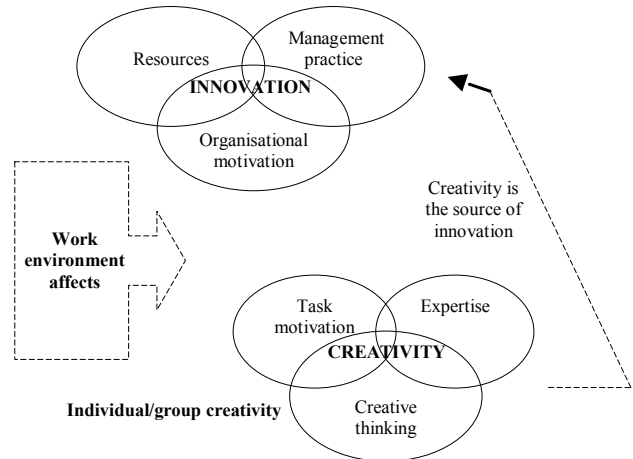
Resources

Management practice

INNOVATION

Organisational motivation

Creativity is the source of innovation

Work environment affects

Task motivation

Expertise

CREATIVITY

Individual/group creativity

Creative thinking